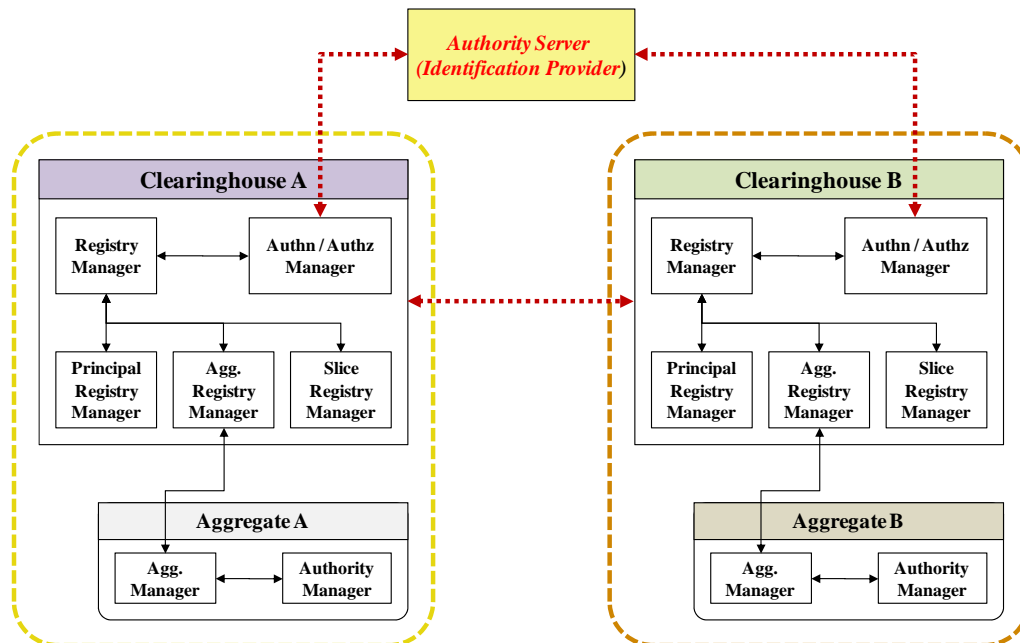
Authority Server
(Identification Provider)

Clearinghouse A

Registry Manager

Authn / Authz Manager

Principal Registry Manager

Agg. Registry Manager

Slice Registry Manager

Aggregate A

Agg. Manager

Authority Manager

Clearinghouse B

Registry Manager

Authn / Authz Manager

Principal Registry Manager

Agg. Registry Manager

Slice Registry Manager

Aggregate B

Agg. Manager

Authority Manager